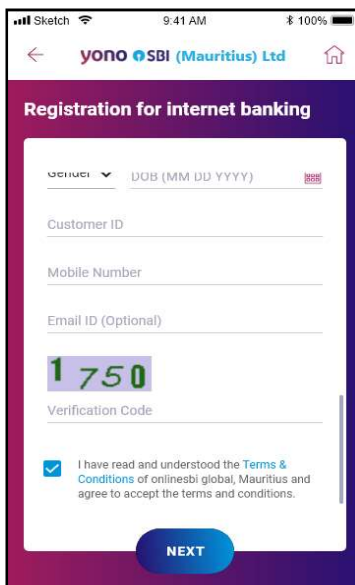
Sketch 9:41 AM 100%

yono SBI (Mauritius) Ltd

Registration for internet banking

Gender DOB (MM DD YYYY)

Customer ID

Mobile Number

Email ID (Optional)

1750

Verification Code

I have read and understood the Terms & Conditions of onlinesbi global, Mauritius and agree to accept the terms and conditions.

NEXT